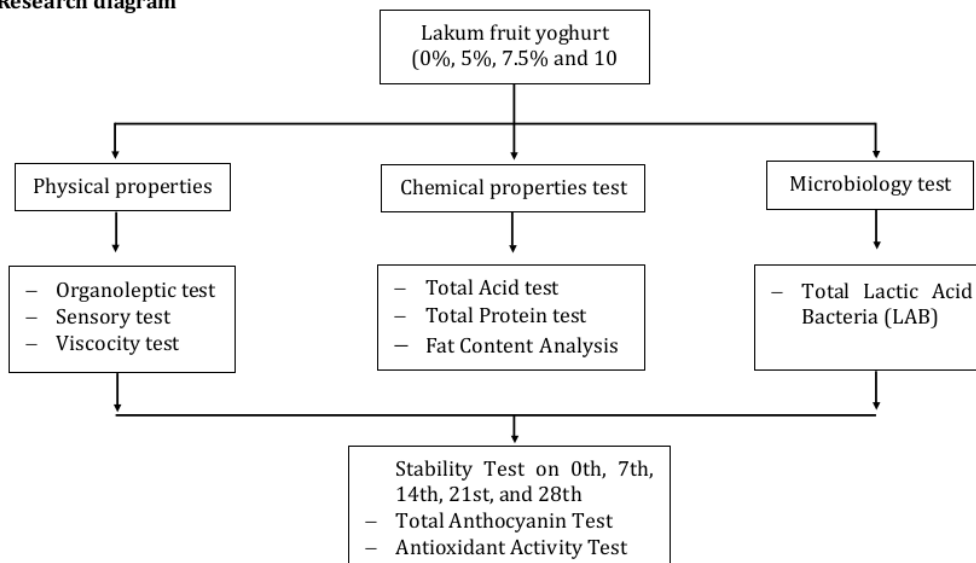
Research diagram

Lakum fruit yoghurt (0%, 5%, 7.5% and 10

Physical properties

Chemical properties test

Microbiology test

– Organoleptic test
– Sensory test
– Viscocity test

– Total Acid test
– Total Protein test
– Fat Content Analysis

– Total Lactic Acid Bacteria (LAB)

Stability Test on 0th, 7th, 14th, 21st, and 28th
– Total Anthocyanin Test
– Antioxidant Activity Test